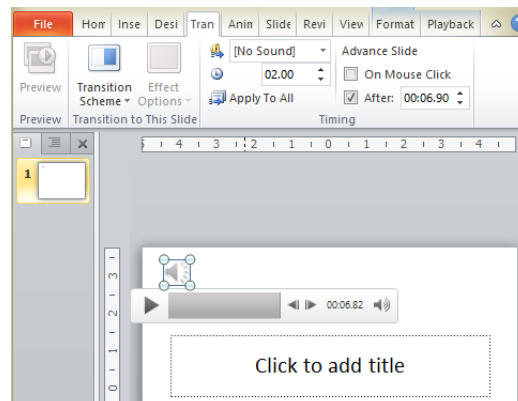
File | Hom | Inse | Desi | Tran | Anin | Slide | Revi | View | Format | Playback

Preview
Transition Scheme
Effect Options
[No Sound]
02.00
Apply To All
Advance Slide
On Mouse Click
After: 00:06.90
Preview | Transition to This Slide | Timing

1

4 3 2 1 0 1 2 3 4

3
2
1
0

00:06.82

Click to add title